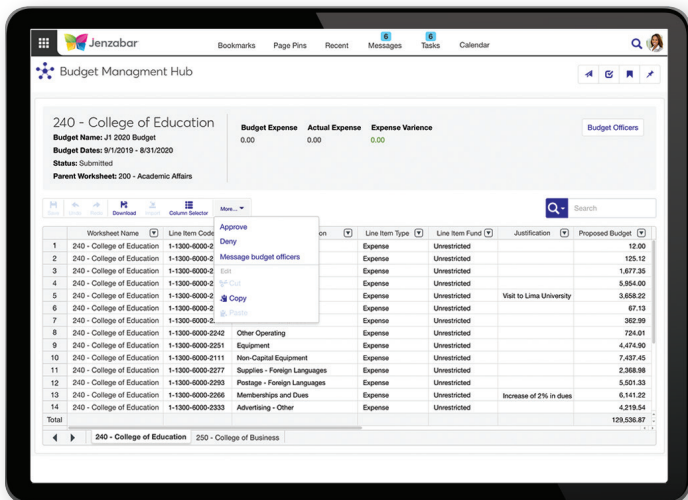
Jenzabar

Bookmarks Page Pins Recent 6 Messages 6 Tasks Calendar

Budget Managment Hub

240 - College of Education

Budget Name: J1 2020 Budget
Budget Dates: 9/1/2019 - 8/31/2020
Status: Submitted
Parent Worksheet: 200 - Academic Affairs

| Budget Expense | Actual Expense | Expense Varience |
|---|---|---|
| 0.00 | 0.00 | 0.00 |

Budget Officers

Save Undo Redo Download Import Column Selector More...

Approve
Deny
Message budget officers
Edit
Cut
Copy
Paste

Search

| | Worksheet Name | Line Item Code | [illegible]on | Line Item Type | Line Item Fund | Justification | Proposed Budget |
|---|---|---|---|---|---|---|---|
| 1 | 240 - College of Education | 1-1300-6000-2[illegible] | | Expense | Unrestricted | | 12.00 |
| 2 | 240 - College of Education | 1-1300-6000-2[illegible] | | Expense | Unrestricted | | 125.12 |
| 3 | 240 - College of Education | 1-1300-6000-2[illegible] | | Expense | Unrestricted | | 1,677.35 |
| 4 | 240 - College of Education | 1-1300-6000-2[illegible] | | Expense | Unrestricted | | 5,954.00 |
| 5 | 240 - College of Education | 1-1300-6000-2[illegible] | | Expense | Unrestricted | Visit to Lima University | 3,658.22 |
| 6 | 240 - College of Education | 1-1300-6000-2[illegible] | | Expense | Unrestricted | | 67.13 |
| 7 | 240 - College of Education | 1-1300-6000-2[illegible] | | Expense | Unrestricted | | 362.99 |
| 8 | 240 - College of Education | 1-1300-6000-2242 | Other Operating | Expense | Unrestricted | | 724.01 |
| 9 | 240 - College of Education | 1-1300-6000-2251 | Equipment | Expense | Unrestricted | | 4,474.90 |
| 10 | 240 - College of Education | 1-1300-6000-2111 | Non-Capital Equipment | Expense | Unrestricted | | 7,437.45 |
| 11 | 240 - College of Education | 1-1300-6000-2277 | Supplies - Foreign Languages | Expense | Unrestricted | | 2,368.98 |
| 12 | 240 - College of Education | 1-1300-6000-2293 | Postage - Foreign Languages | Expense | Unrestricted | | 5,501.33 |
| 13 | 240 - College of Education | 1-1300-6000-2266 | Memberships and Dues | Expense | Unrestricted | Increase of 2% in dues | 6,141.22 |
| 14 | 240 - College of Education | 1-1300-6000-2333 | Advertising - Other | Expense | Unrestricted | | 4,219.54 |
| Total | | | | | | | 129,536.87 |

240 - College of Education 250 - College of Business